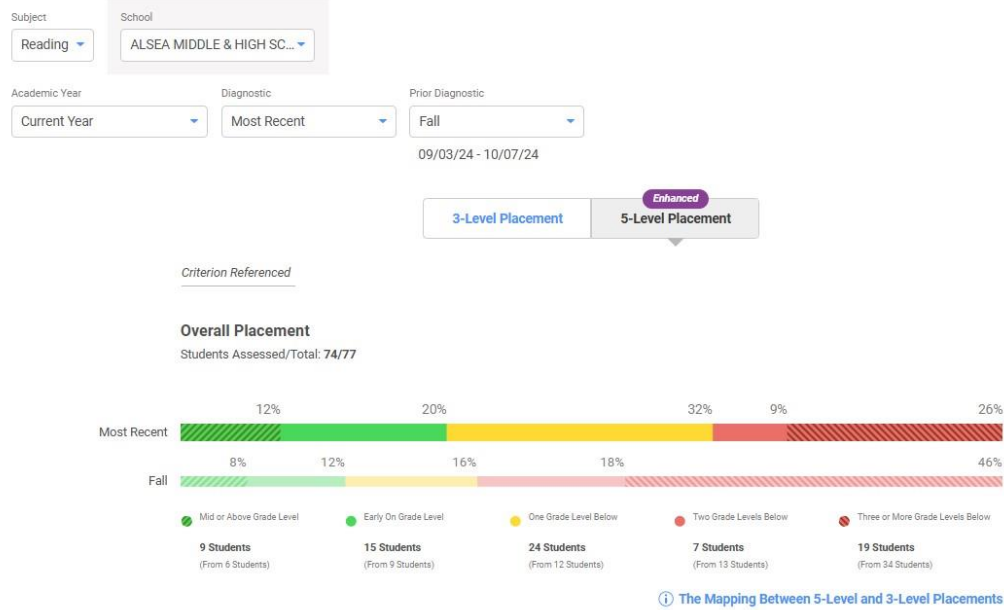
Subject
Reading
School
ALSEA MIDDLE & HIGH SC...

Academic Year
Current Year
Diagnostic
Most Recent
Prior Diagnostic
Fall
09/03/24 - 10/07/24

Enhanced
3-Level Placement
5-Level Placement

Criterion Referenced

Overall Placement
Students Assessed/Total: 74/77

Most Recent
12%
20%
32%
9%
26%

Fall
8%
12%
16%
18%
46%

Mid or Above Grade Level
9 Students
(From 6 Students)

Early On Grade Level
15 Students
(From 9 Students)

One Grade Level Below
24 Students
(From 12 Students)

Two Grade Levels Below
7 Students
(From 13 Students)

Three or More Grade Levels Below
19 Students
(From 34 Students)

The Mapping Between 5-Level and 3-Level Placements